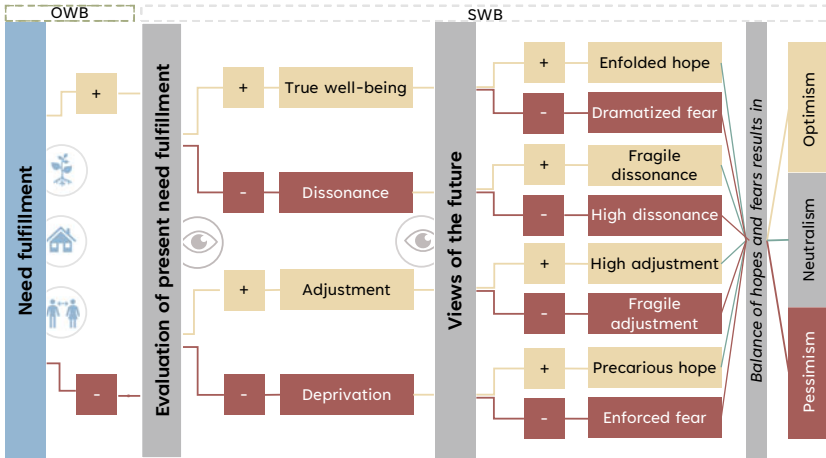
OWB

SWB

Need fulfillment

+

-

Evaluation of present need fulfillment

+

True well-being

-

Dissonance

+

Adjustment

-

Deprivation

Views of the future

+

Enfolded hope

-

Dramatized fear

+

Fragile dissonance

-

High dissonance

+

High adjustment

-

Fragile adjustment

+

Precarious hope

-

Enforced fear

Balance of hopes and fears results in

Optimism

Neutralism

Pessimism